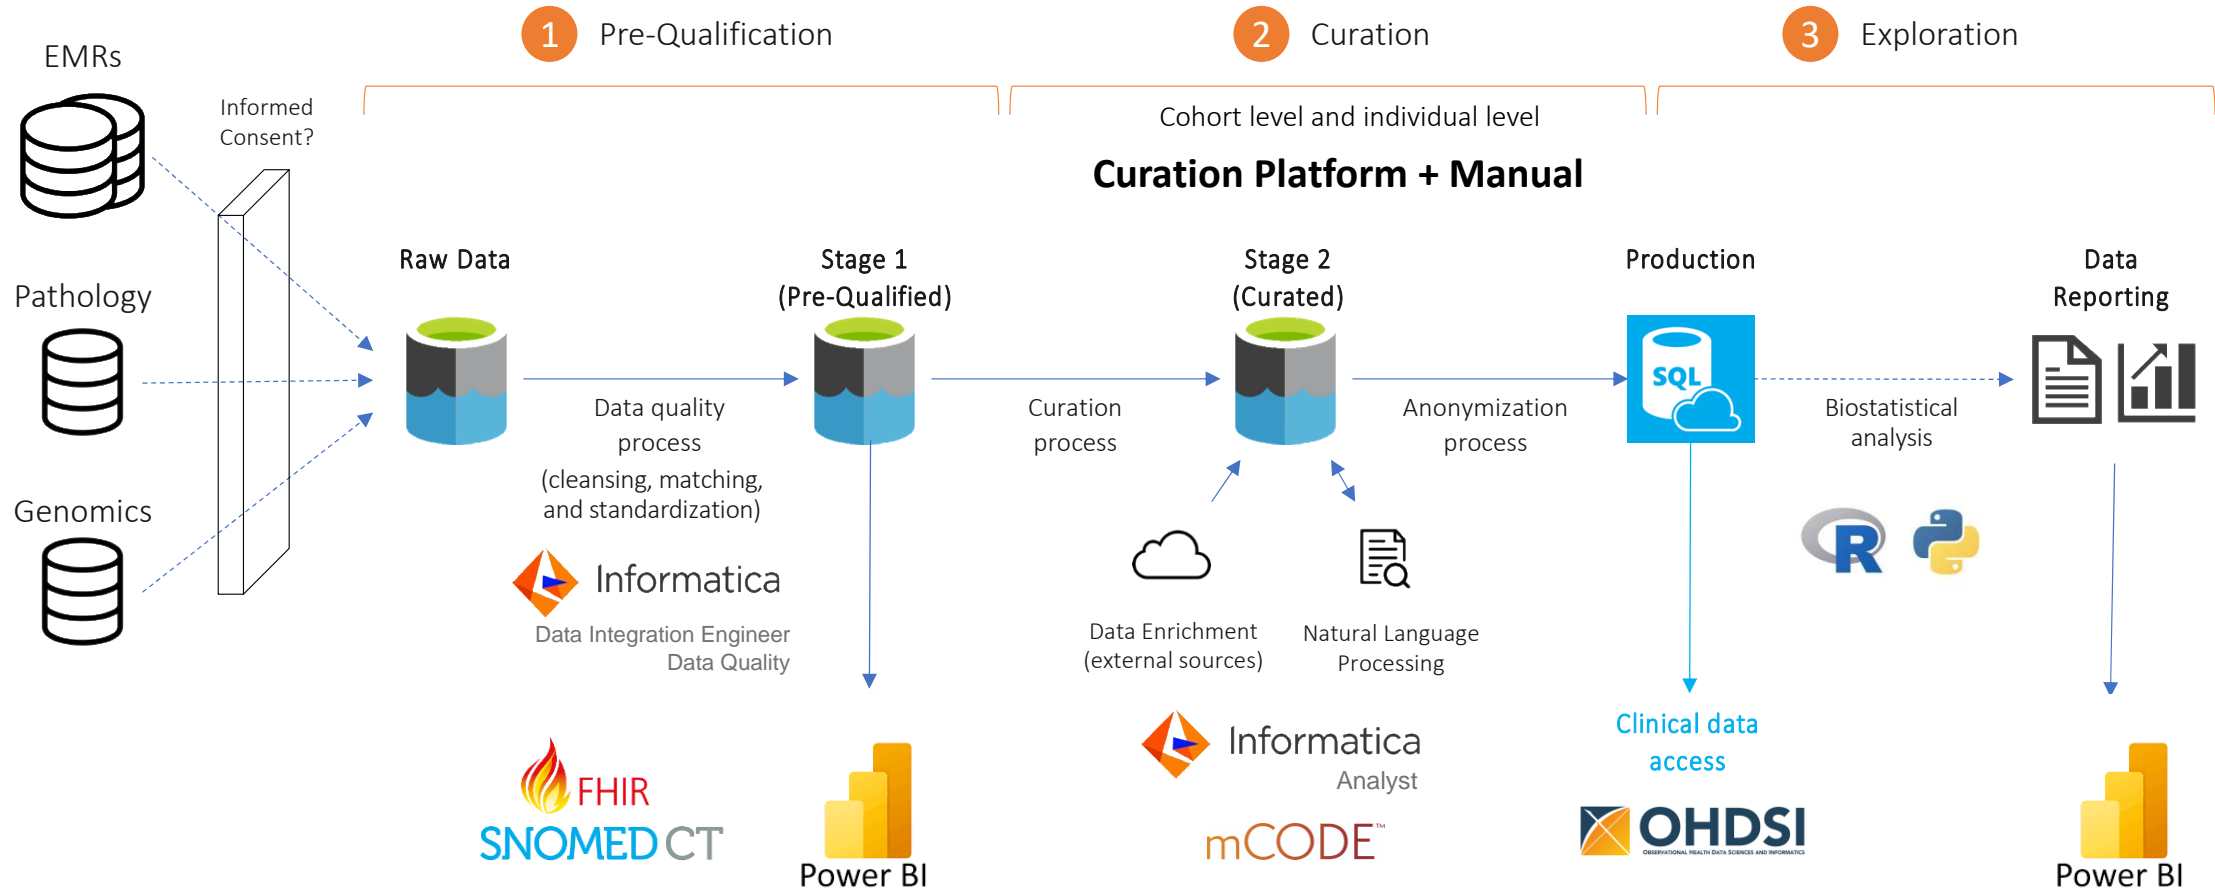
1 Pre-Qualification

2 Curation

3 Exploration

EMRs

Informed Consent?

Cohort level and individual level

Curation Platform + Manual

Pathology

Genomics

Raw Data

Stage 1 (Pre-Qualified)

Stage 2 (Curated)

Production

Data Reporting

Data quality process (cleansing, matching, and standardization)

Curation process

Anonymization process

Biostatistical analysis

SQL

Informatica

Data Integration Engineer
Data Quality

Data Enrichment (external sources)

Natural Language Processing

R

Informatica
Analyst

Clinical data access

FHIR
SNOMED CT

Power BI

mCODE™

OHDSI
OBSERVATIONAL HEALTH DATA SCIENCES AND INFORMATICS

Power BI